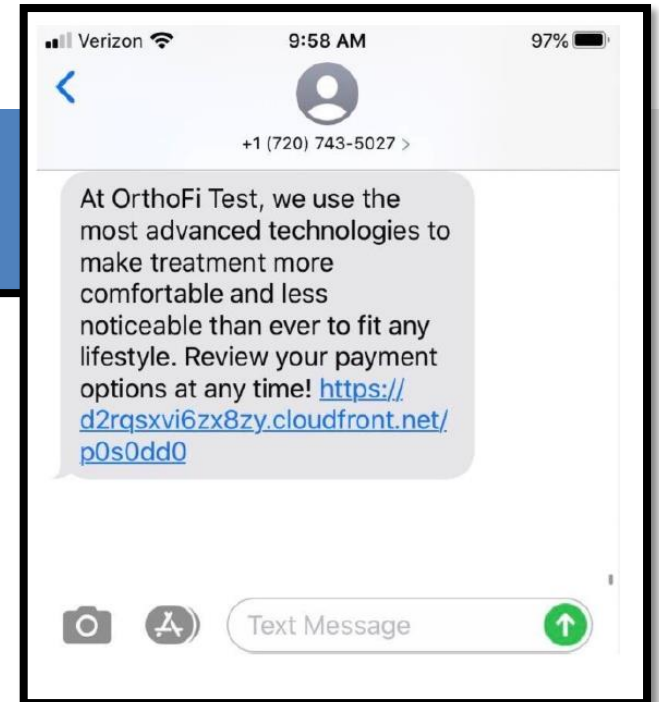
Verizon 9:58 AM 97%

+1 (720) 743-5027 >

At OrthoFi Test, we use the most advanced technologies to make treatment more comfortable and less noticeable than ever to fit any lifestyle. Review your payment options at any time! https://d2rqsxvi6zx8zy.cloudfront.net/p0s0dd0

Text Message